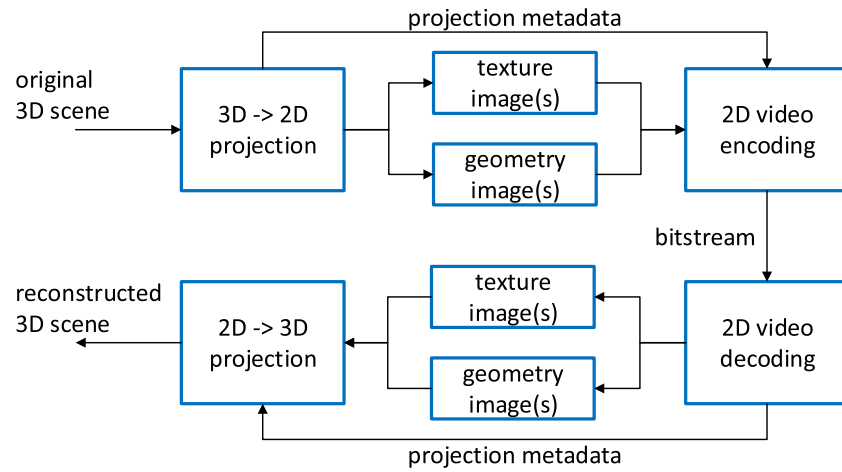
projection metadata

original 3D scene

3D -> 2D projection

texture image(s)

geometry image(s)

2D video encoding

bitstream

reconstructed 3D scene

2D -> 3D projection

texture image(s)

geometry image(s)

2D video decoding

projection metadata